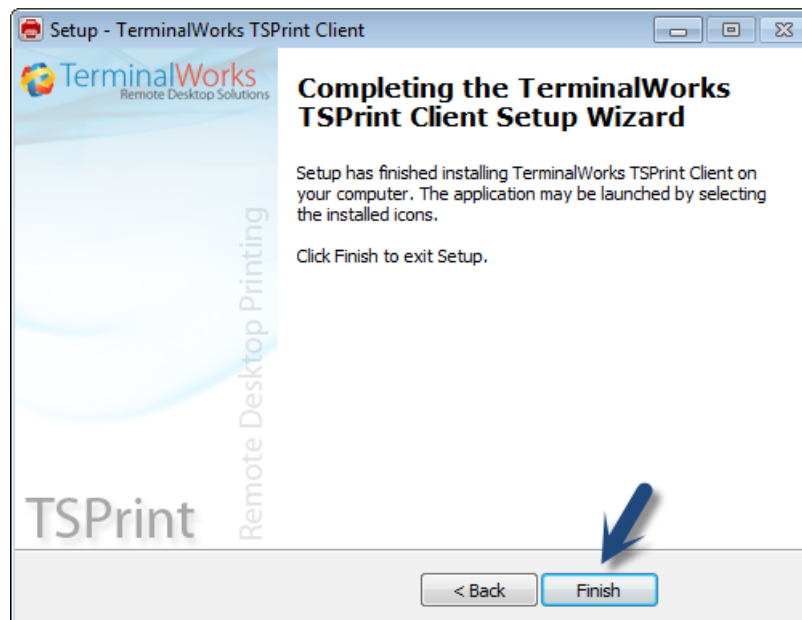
Setup - TerminalWorks TSPrint Client

TerminalWorks
Remote Desktop Solutions

Remote Desktop Printing

TSPrint

Completing the TerminalWorks TSPrint Client Setup Wizard

Setup has finished installing TerminalWorks TSPrint Client on your computer. The application may be launched by selecting the installed icons.

Click Finish to exit Setup.

< Back

Finish